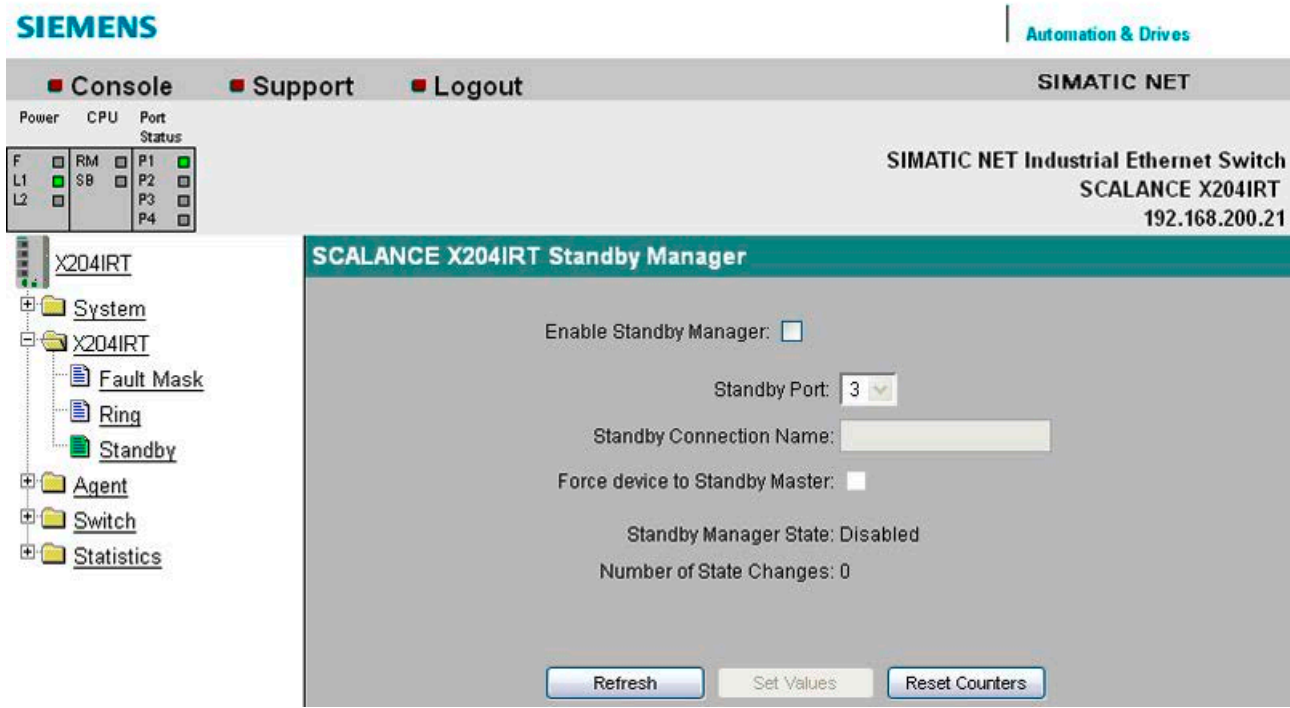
SIEMENS

Automation & Drives

Console Support Logout

SIMATIC NET

Power CPU Port Status

F L1 L2 RM SB P1 P2 P3 P4

SIMATIC NET Industrial Ethernet Switch
SCALANCE X204IRT
192.168.200.21

X204IRT
System
X204IRT
Fault Mask
Ring
Standby
Agent
Switch
Statistics

SCALANCE X204IRT Standby Manager

Enable Standby Manager:

Standby Port: 3

Standby Connection Name:

Force device to Standby Master:

Standby Manager State: Disabled

Number of State Changes: 0

Refresh Set Values Reset Counters